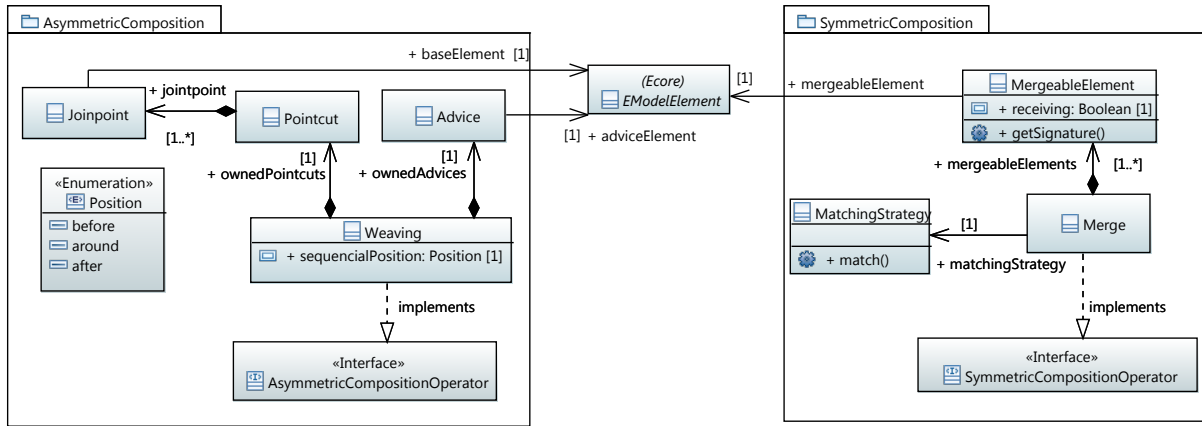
AsymmetricComposition

+ baseElement [1]

+ jointpoint

Joinpoint

Pointcut

Advice

[1..*]

[1] + adviceElement

[1]

[1]

+ ownedPointcuts

+ ownedAdvices

«Enumeration»
Position

before

around

after

Weaving

+ sequencialPosition: Position [1]

implements

«Interface»
AsymmetricCompositionOperator

(Ecore)
EModelElement

[1]

+ mergeableElement

SymmetricComposition

MergeableElement

+ receiving: Boolean [1]

+ getSignature()

+ mergeableElements

[1..*]

MatchingStrategy

[1]

Merge

+ match()

+ matchingStrategy

implements

«Interface»
SymmetricCompositionOperator